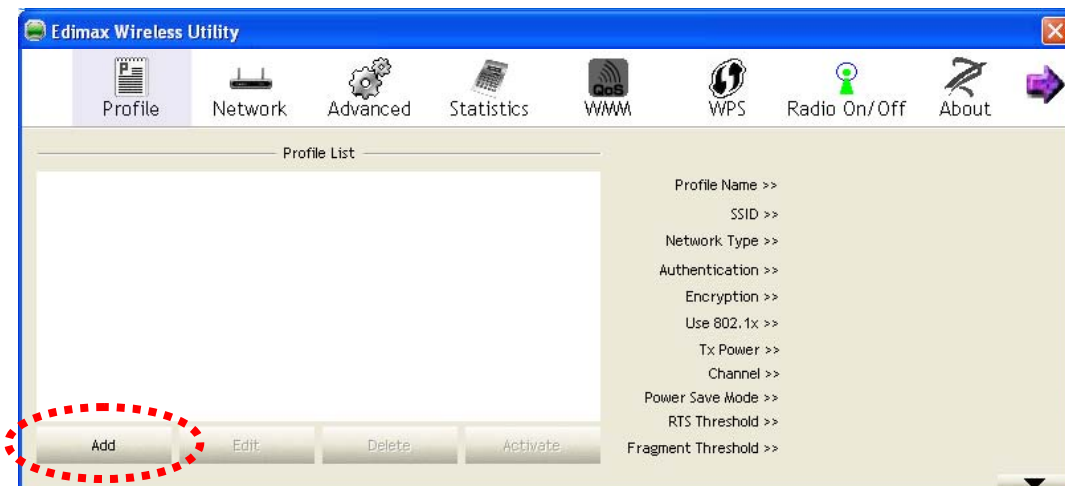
Edimax Wireless Utility

Profile Network Advanced Statistics QoS WMM WPS Radio On/Off About

Profile List

Profile Name >>
SSID >>
Network Type >>
Authentication >>
Encryption >>
Use 802.1x >>
Tx Power >>
Channel >>
Power Save Mode >>
RTS Threshold >>
Fragment Threshold >>

Add Edit Delete Activate